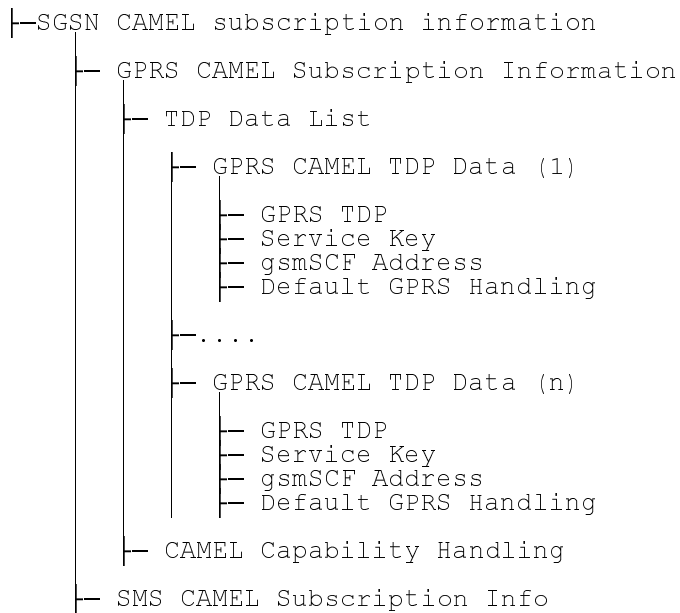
SGSN CAMEL subscription information

GPRS CAMEL Subscription Information

TDP Data List

GPRS CAMEL TDP Data (1)

GPRS TDP
Service Key
gsmSCF Address
Default GPRS Handling

....

GPRS CAMEL TDP Data (n)

GPRS TDP
Service Key
gsmSCF Address
Default GPRS Handling

CAMEL Capability Handling

SMS CAMEL Subscription Info